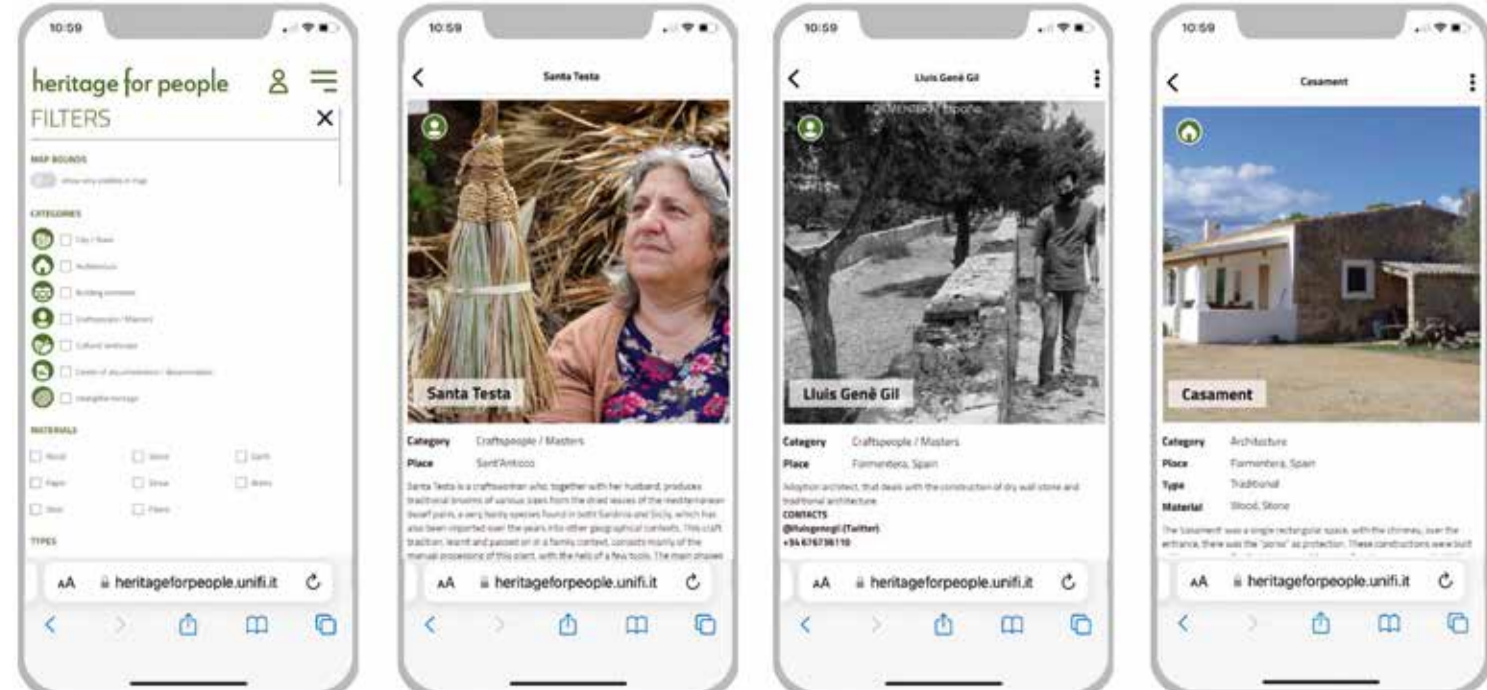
10:59

heritage for people

FILTERS

MAP BOUNDS

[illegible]

CATEGORIES

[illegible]

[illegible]

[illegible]

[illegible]

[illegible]

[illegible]

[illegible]

MATERIALS

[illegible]

TYPES

AA heritageforpeople.unifi.it

10:59

Santa Testa

Santa Testa

Category Craftspeople / Masters

Place Sant'Antioco

Santa Testa is a craftswoman who, together with her husband, produces traditional brooms of various sizes from the dried leaves of the mediterranean dwarf palm, a very hardy species found in both Sardinia and Sicily, which has also been imported over the years into other geographical contexts. This craft tradition, learnt and passed on in a family context, consists mainly of the manual processing of this plant, with the help of a few tools. The main phases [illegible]

AA heritageforpeople.unifi.it

10:59

Lluis Genè Gil

Lluis Genè Gil

Category Craftspeople / Masters

Place Formentera, Spain

Adoption architect, that deals with the construction of dry wall stone and traditional architecture

CONTACTS

@lluisgenegil (Twitter)

+34 676736110

AA heritageforpeople.unifi.it

10:59

Casament

Casament

Category Architecture

Place Formentera, Spain

Type Traditional

Material Wood, Stone

The 'casament' was a single rectangular space, with the chimney, over the entrance, there was the "porxo" as protection. These constructions were built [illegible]

AA heritageforpeople.unifi.it